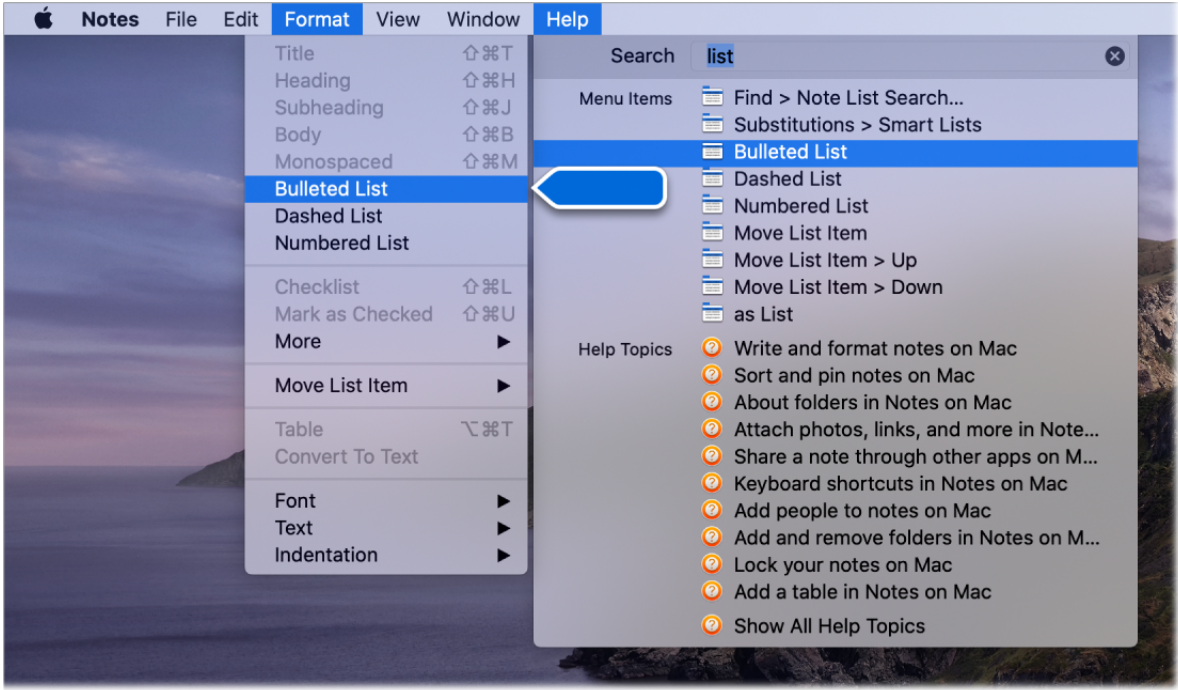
Notes File Edit Format View Window Help

Title ⇧⌘T
Heading ⇧⌘H
Subheading ⇧⌘J
Body ⇧⌘B
Monospaced ⇧⌘M
Bulleted List
Dashed List
Numbered List
Checklist ⇧⌘L
Mark as Checked ⇧⌘U
More ▶
Move List Item ▶
Table ⌥⌘T
Convert To Text
Font ▶
Text ▶
Indentation ▶

Search list

Menu Items
Find > Note List Search...
Substitutions > Smart Lists
Bulleted List
Dashed List
Numbered List
Move List Item
Move List Item > Up
Move List Item > Down
as List

Help Topics
Write and format notes on Mac
Sort and pin notes on Mac
About folders in Notes on Mac
Attach photos, links, and more in Note...
Share a note through other apps on M...
Keyboard shortcuts in Notes on Mac
Add people to notes on Mac
Add and remove folders in Notes on M...
Lock your notes on Mac
Add a table in Notes on Mac
Show All Help Topics